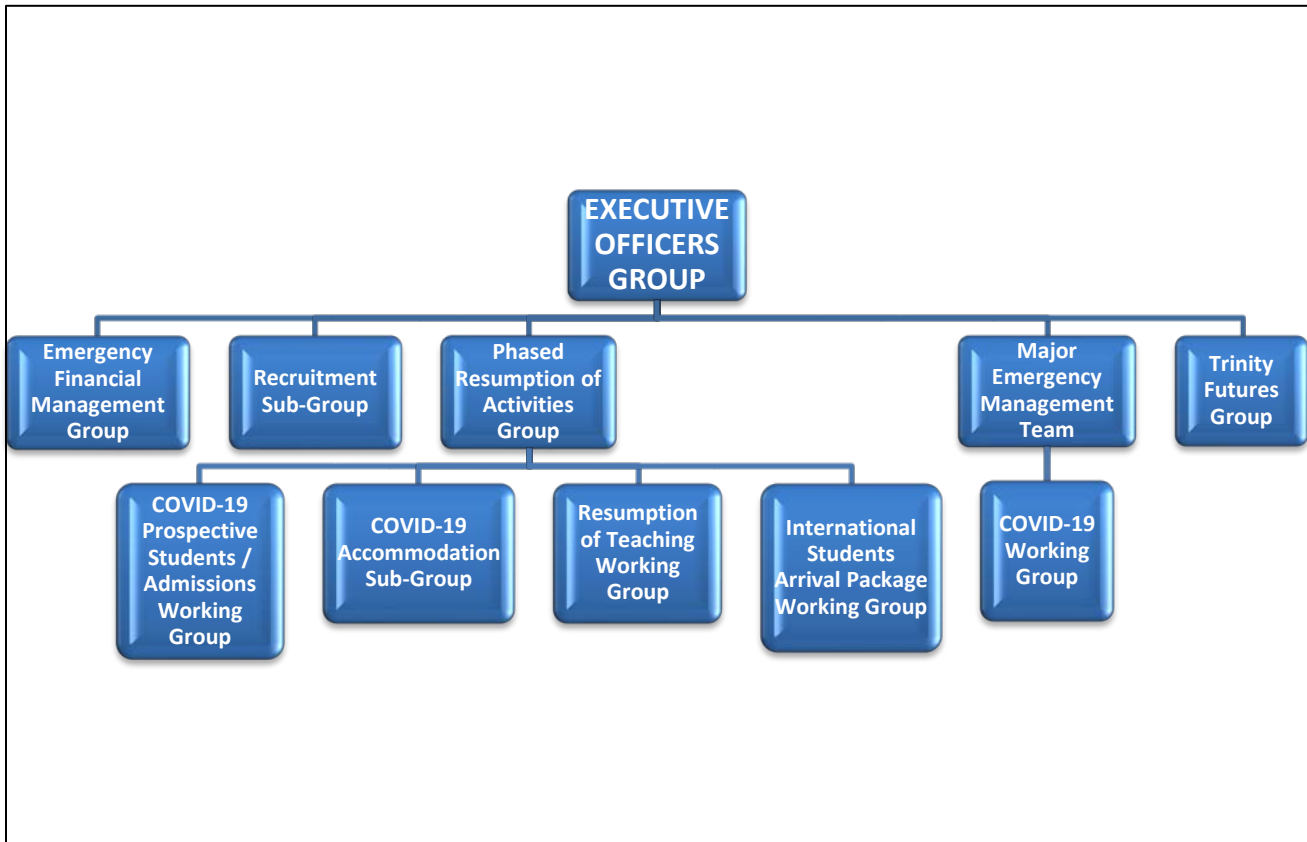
EXECUTIVE OFFICERS GROUP

Emergency Financial Management Group

Recruitment Sub-Group

Phased Resumption of Activities Group

Major Emergency Management Team

Trinity Futures Group

COVID-19 Prospective Students / Admissions Working Group

COVID-19 Accommodation Sub-Group

Resumption of Teaching Working Group

International Students Arrival Package Working Group

COVID-19 Working Group